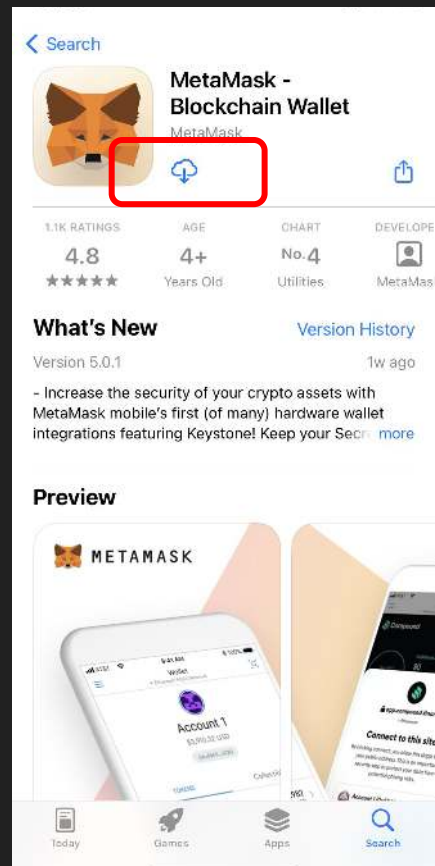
< Search

MetaMask - Blockchain Wallet

MetaMask

| 1.1K RATINGS | AGE | CHART | DEVELOPE |
|---|---|---|---|
| 4.8 | 4+ | No.4 | |
| ★★★★★ | Years Old | Utilities | MetaMas |

What's New

Version History

Version 5.0.1

1w ago

- Increase the security of your crypto assets with MetaMask mobile's first (of many) hardware wallet integrations featuring Keystone! Keep your Secr more

Preview

METAMASK

Wallet

Account 1

Connect to this site

Today Games Apps Search